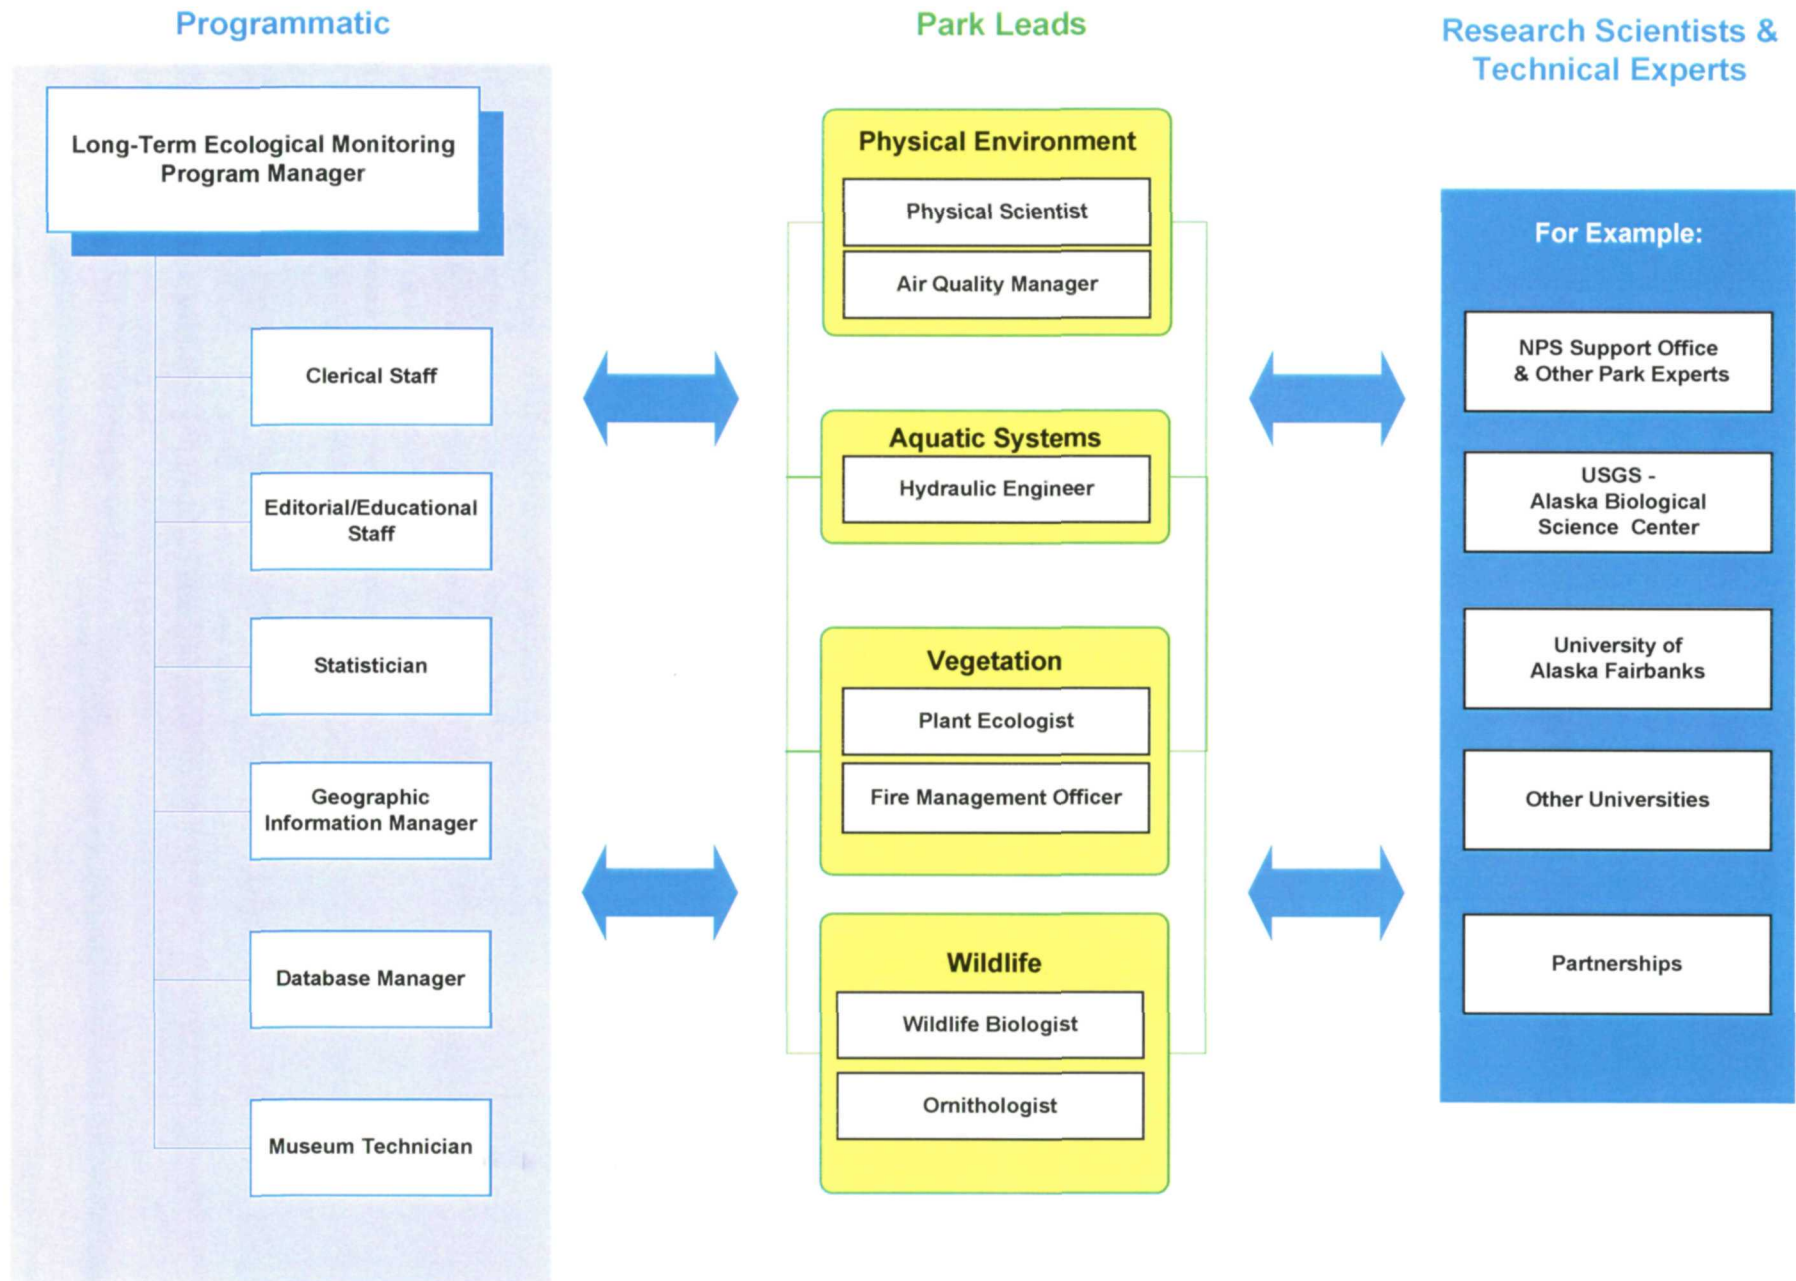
Programmatic

Long-Term Ecological Monitoring Program Manager

Clerical Staff

Editorial/Educational Staff

Statistician

Geographic Information Manager

Database Manager

Museum Technician

Park Leads

Physical Environment

Physical Scientist

Air Quality Manager

Aquatic Systems

Hydraulic Engineer

Vegetation

Plant Ecologist

Fire Management Officer

Wildlife

Wildlife Biologist

Ornithologist

Research Scientists & Technical Experts

For Example:

NPS Support Office & Other Park Experts

USGS - Alaska Biological Science Center

University of Alaska Fairbanks

Other Universities

Partnerships